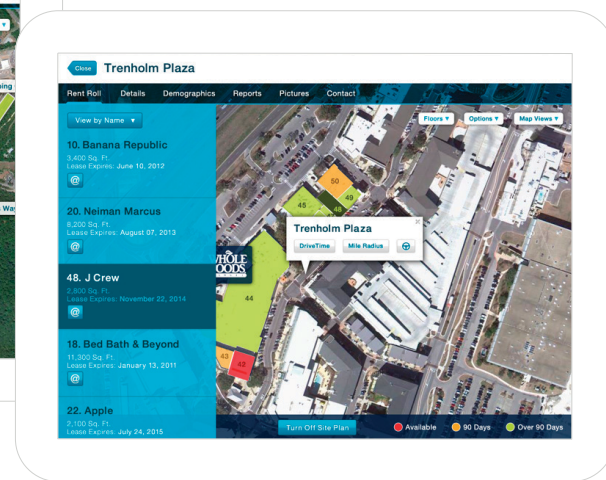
Close Trenholm Plaza

Rent Roll Details Demographics Reports Pictures Contact

View by Name ▼

10. Banana Republic
3,400 Sq. Ft.
Lease Expires: June 10, 2012
@

20. Neiman Marcus
8,200 Sq. Ft.
Lease Expires: August 07, 2013
@

48. J Crew
2,800 Sq. Ft.
Lease Expires: November 22, 2014
@

18. Bed Bath & Beyond
11,300 Sq. Ft.
Lease Expires: January 13, 2011
@

22. Apple
2,100 Sq. Ft.
Lease Expires: July 24, 2015

Floors ▼ Options ▼ Map Views ▼

50 49 48 48 44 43 43

WHOLE FOODS

Trenholm Plaza
DriveTime Mile Radius

Turn Off Site Plan

Available 90 Days Over 90 Days